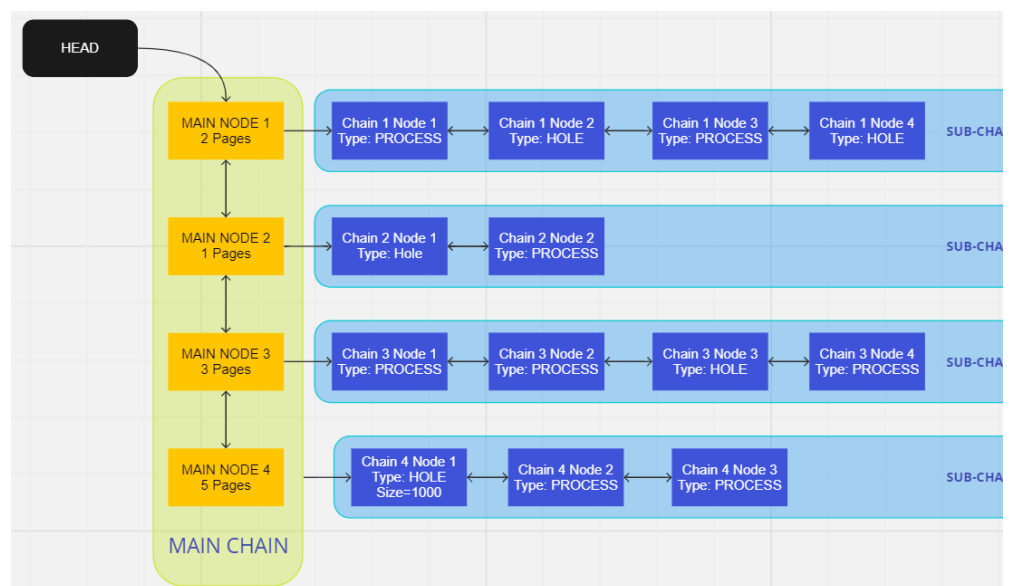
HEAD

MAIN NODE 1
2 Pages

Chain 1 Node 1
Type: PROCESS

Chain 1 Node 2
Type: HOLE

Chain 1 Node 3
Type: PROCESS

Chain 1 Node 4
Type: HOLE

SUB-CHA

MAIN NODE 2
1 Pages

Chain 2 Node 1
Type: Hole

Chain 2 Node 2
Type: PROCESS

SUB-CHA

MAIN NODE 3
3 Pages

Chain 3 Node 1
Type: PROCESS

Chain 3 Node 2
Type: PROCESS

Chain 3 Node 3
Type: HOLE

Chain 3 Node 4
Type: PROCESS

SUB-CHA

MAIN NODE 4
5 Pages

Chain 4 Node 1
Type: HOLE
Size=1000

Chain 4 Node 2
Type: PROCESS

Chain 4 Node 3
Type: PROCESS

SUB-CHA

MAIN CHAIN